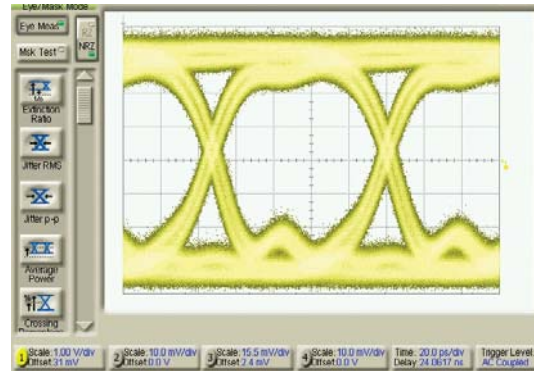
Eye/Mask Mode

Eye Meas

Msk Test

NRZ

Extinction Ratio

Jitter RMS

Jitter p-p

Average Power

Crossing

1 Scale 1.00 V/div Offset 31 mV

2 Scale 10.0 mV/div Offset 0.0 V

3 Scale 15.5 mV/div Offset 2.4 mV

4 Scale 10.0 mV/div Offset 0.0 V

Time: 20.0 ps/div Delay 24.0617 ns

Trigger Level AC Coupled